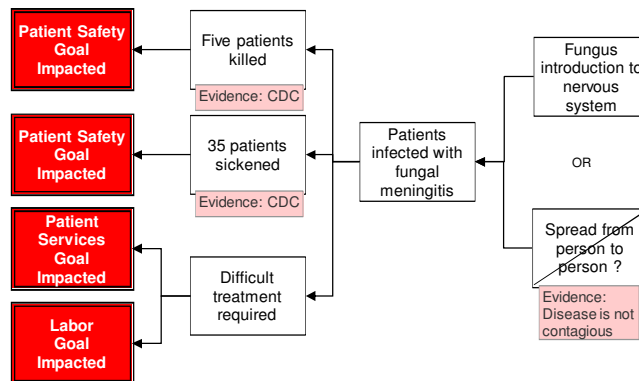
Patient Safety Goal Impacted

Five patients killed

Evidence: CDC

Patient Safety Goal Impacted

35 patients sickened

Evidence: CDC

Patients infected with fungal meningitis

Fungus introduction to nervous system

OR

Spread from person to person ?

Evidence: Disease is not contagious

Patient Services Goal Impacted

Labor Goal Impacted

Difficult treatment required